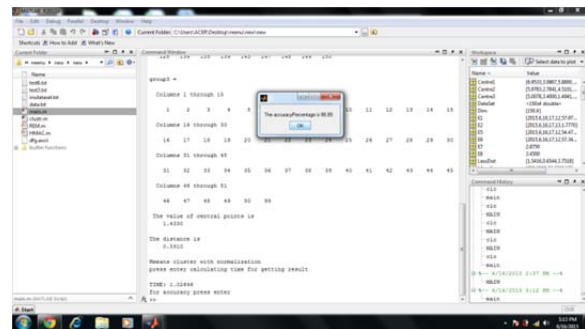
File Edit Debug Parallel Desktop Window Help

Current Folder: C:\Users\ACER\Desktop\memz\new\new

Shortcuts How to Add What's New

Current Folder

Name
test6.txt
test3.txt
resdataset.txt
data.txt
main.m
clustr.m
RBM.m
HMMC.m
dfg.asd
butter functions

Command Window

group3 =

Columns 1 through 15

1 2 3 4 5 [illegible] 10 11 12 13 14 15

Columns 16 through 30

16 17 18 19 20 21 22 23 24 25 26 27 28 29 30

Columns 31 through 45

31 32 33 34 35 36 37 38 39 40 41 42 43 44 45

Columns 46 through 51

46 47 48 49 50 51

The value of central point is
1.4030

The distance is
0.3910

Means cluster with normalization
press enter calculating time for getting result

TIME: 1.02846
for accuracy press enter

The accuracyPercentage is 98.00

OK

Workspace

Name Value
Centroid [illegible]
Centroid1 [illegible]
Centroid2 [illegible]
DataSet <150x4 double>
Dem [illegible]
E1 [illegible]
E2 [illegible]
E3 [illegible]
E4 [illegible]
E5 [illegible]
E6 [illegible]
E7 2.0750
E8 1.4300
LeastDist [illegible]

Command History
clc
main
clc
MAIN
clc
main
clc
MAIN
clc
MAIN
clc
main
%-- 4/16/2013 2:37 PM --%
main
%-- 4/16/2013 3:12 PM --%
main

Start